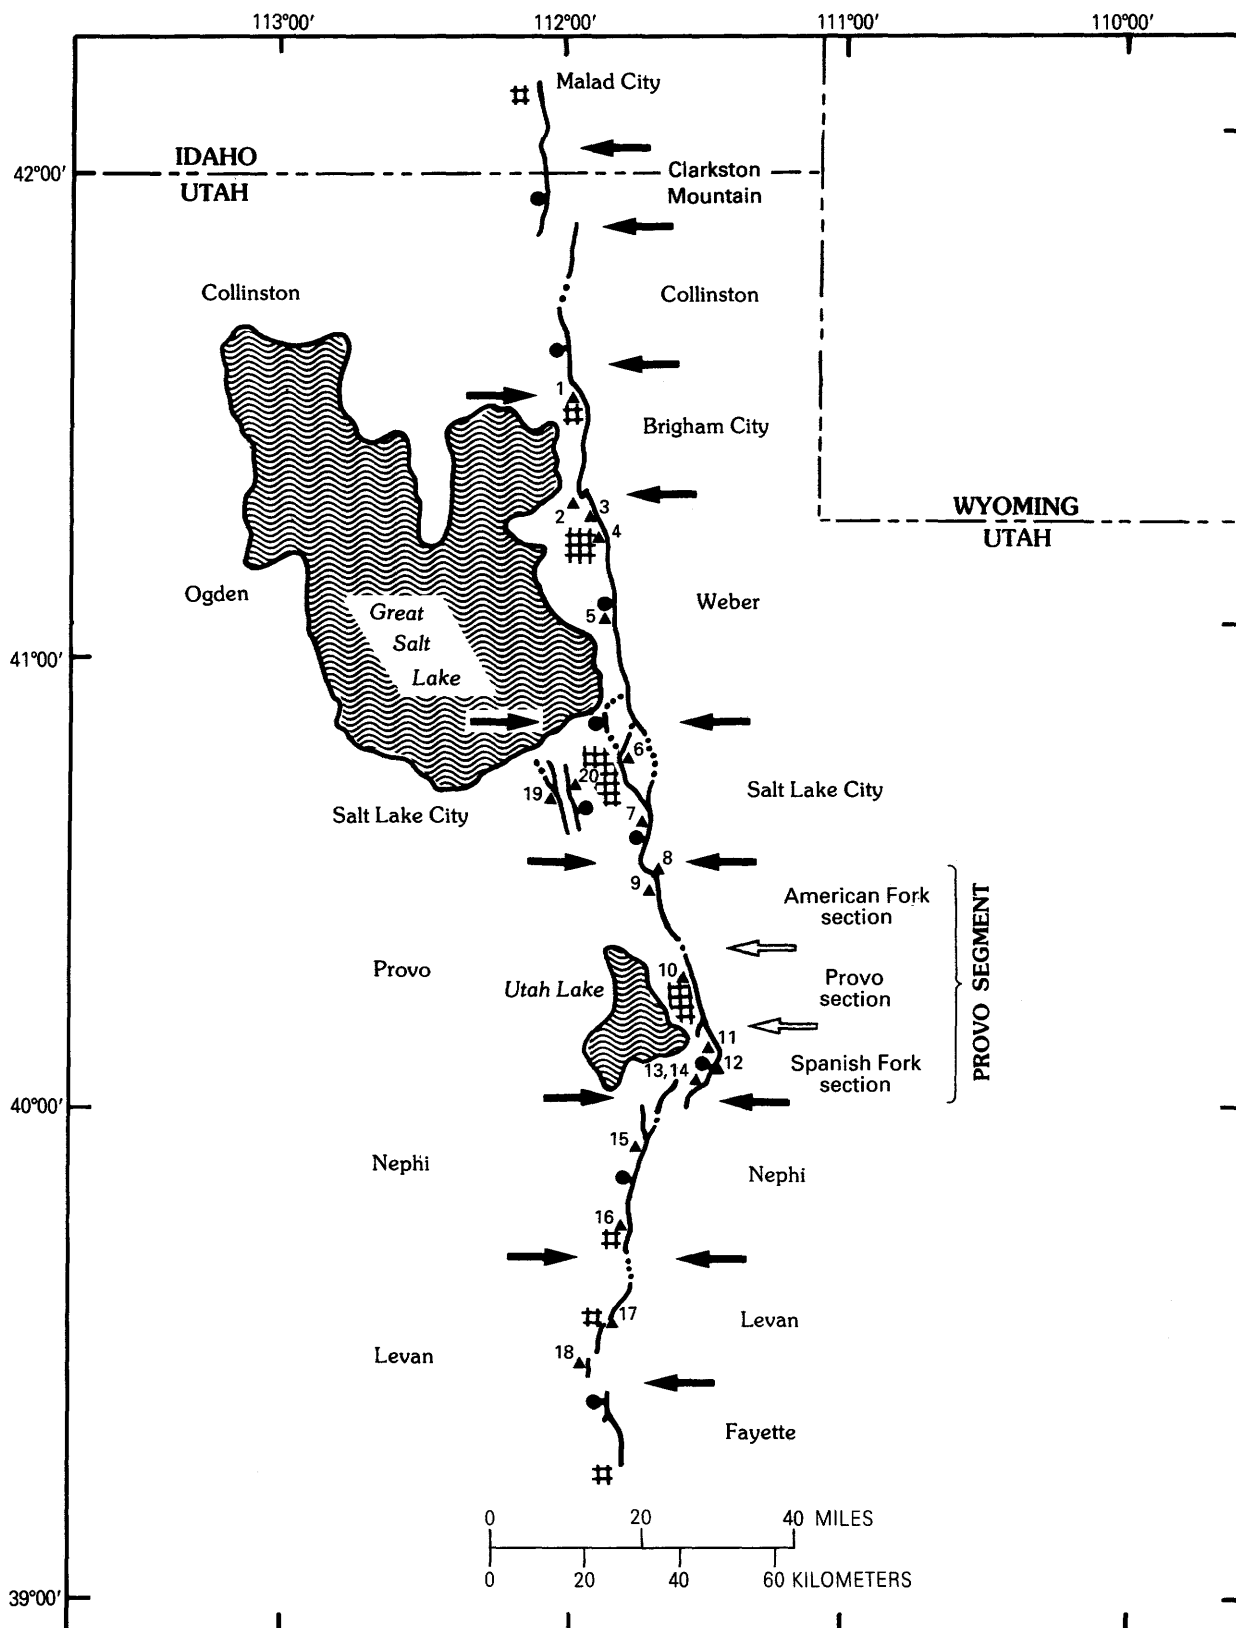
113°00′ 112°00′ 111°00′ 110°00′

42°00′

41°00′

40°00′

39°00′

Malad City

IDAHO
UTAH

Clarkston Mountain

Collinston

Collinston

1

Brigham City

2 3 4

WYOMING
UTAH

Ogden

Weber

5

Great Salt Lake

6

20

19

Salt Lake City

Salt Lake City

7

8

9

American Fork section

Provo

10

Utah Lake

Provo section

PROVO SEGMENT

11

13, 14 12

Spanish Fork section

15

Nephi

Nephi

16

17

Levan

Levan

18

Fayette

0 20 40 MILES
0 20 40 60 KILOMETERS